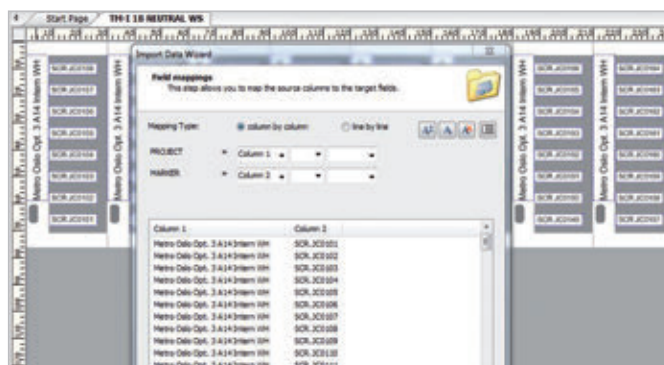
Start Page
TM-I 18 NEUTRAL WS

Import Data Wizard

Field mappings
This step allows you to map the source columns to the target fields.

Mapping Type:
column by column
line by line

PROJECT
=
Column 1

MARKER
=
Column 2

| Column 1 | Column 2 |
|---|---|
| Metro Oslo Opt. 3 A14 Intern WH | SCR.JC0101 |
| Metro Oslo Opt. 3 A14 Intern WH | SCR.JC0102 |
| Metro Oslo Opt. 3 A14 Intern WH | SCR.JC0103 |
| Metro Oslo Opt. 3 A14 Intern WH | SCR.JC0104 |
| Metro Oslo Opt. 3 A14 Intern WH | SCR.JC0105 |
| Metro Oslo Opt. 3 A14 Intern WH | SCR.JC0106 |
| Metro Oslo Opt. 3 A14 Intern WH | SCR.JC0107 |
| Metro Oslo Opt. 3 A14 Intern WH | SCR.JC0108 |
| Metro Oslo Opt. 3 A14 Intern WH | SCR.JC0109 |
| Metro Oslo Opt. 3 A14 Intern WH | SCR.JC0110 |

Metro Oslo Opt. 3 A14 Intern WH
Metro Oslo Opt. 3 A14 Intern WH
Metro Oslo Opt. 3 A14 Intern WH
Metro Oslo Opt. 3 A14 Intern WH